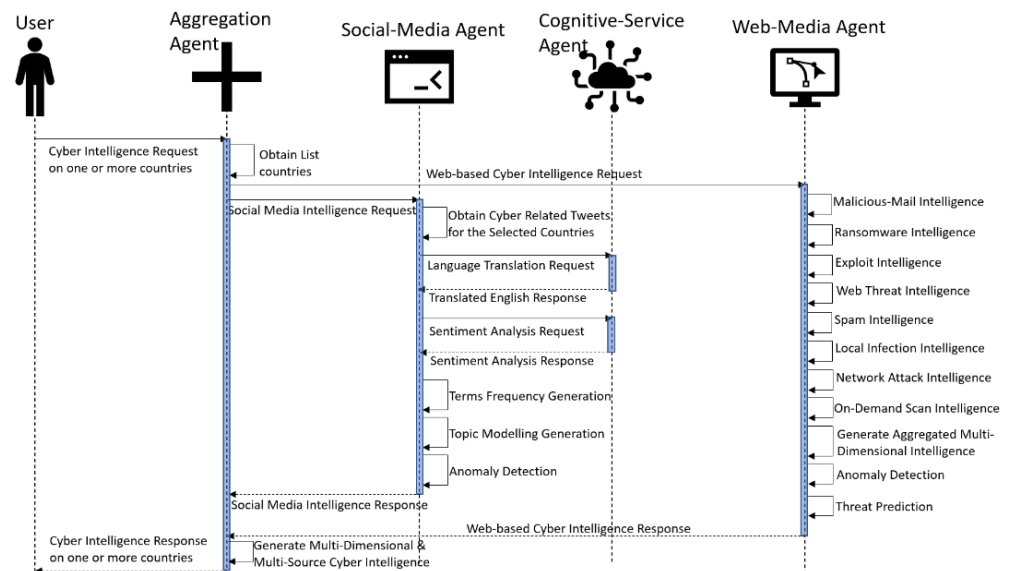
User

Aggregation Agent

Social-Media Agent

Cognitive-Service Agent

Web-Media Agent

Cyber Intelligence Request on one or more countries

Obtain List countries

Web-based Cyber Intelligence Request

Social Media Intelligence Request

Obtain Cyber Related Tweets for the Selected Countries

Malicious-Mail Intelligence

Ransomware Intelligence

Language Translation Request

Exploit Intelligence

Translated English Response

Web Threat Intelligence

Spam Intelligence

Sentiment Analysis Request

Local Infection Intelligence

Sentiment Analysis Response

Network Attack Intelligence

Terms Frequency Generation

On-Demand Scan Intelligence

Topic Modelling Generation

Generate Aggregated Multi-Dimensional Intelligence

Anomaly Detection

Anomaly Detection

Social Media Intelligence Response

Threat Prediction

Web-based Cyber Intelligence Response

Cyber Intelligence Response on one or more countries

Generate Multi-Dimensional & Multi-Source Cyber Intelligence